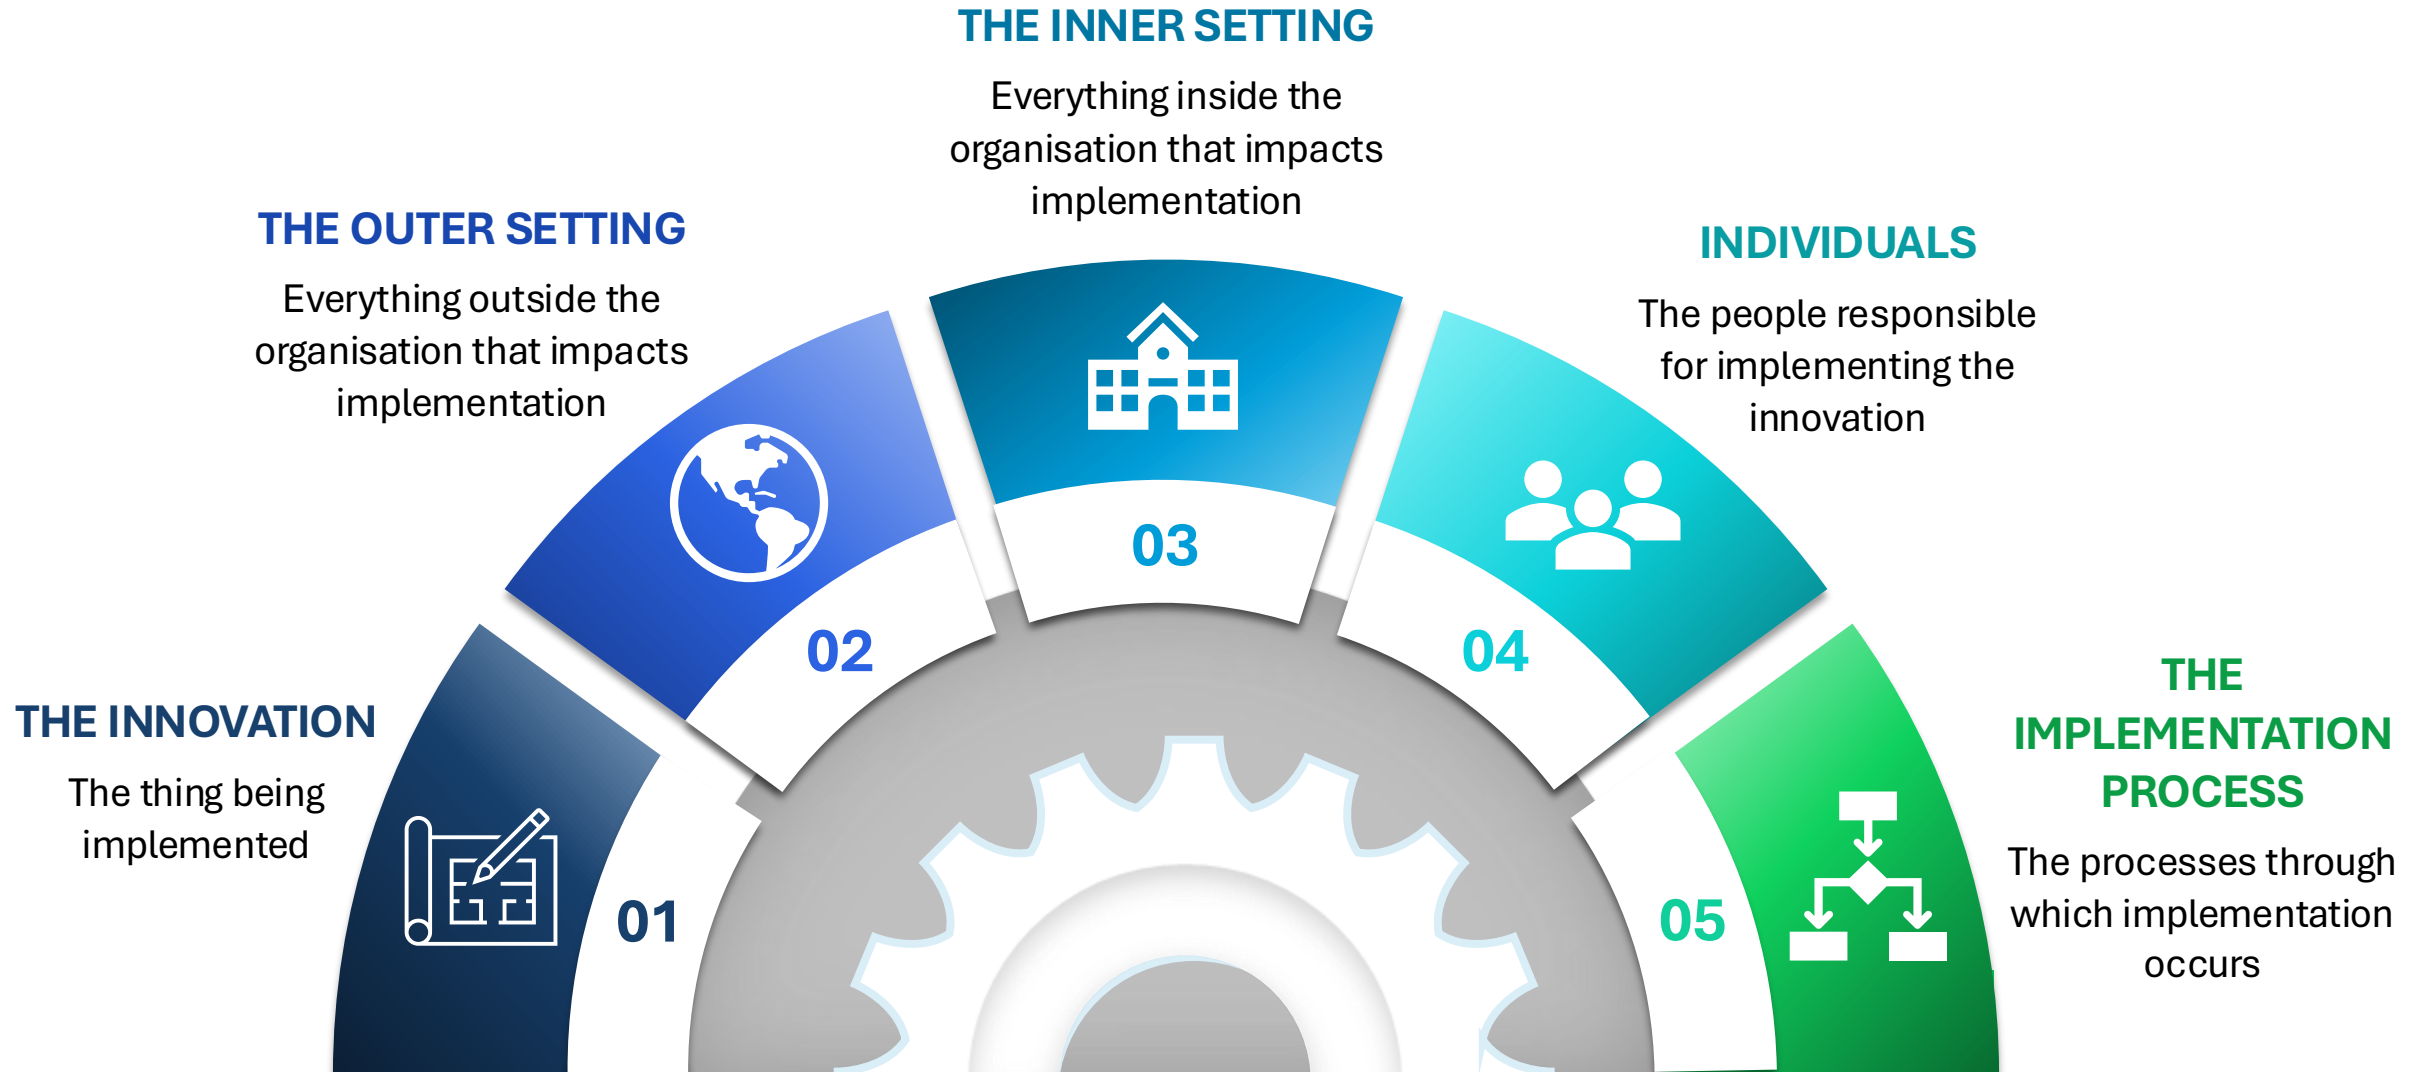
THE INNOVATION

The thing being implemented

01

THE OUTER SETTING

Everything outside the organisation that impacts implementation

02

THE INNER SETTING

Everything inside the organisation that impacts implementation

03

INDIVIDUALS

The people responsible for implementing the innovation

04

THE IMPLEMENTATION PROCESS

The processes through which implementation occurs

05